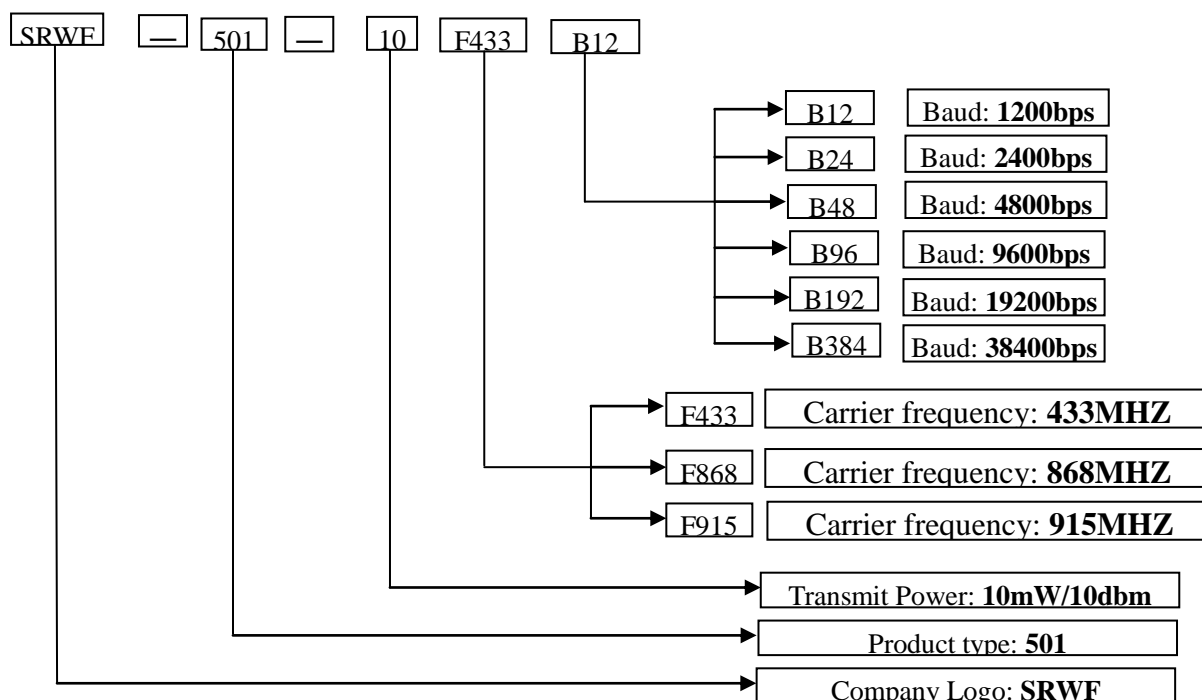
SRWF — 501 — 10 F433 B12

B12 Baud: **1200bps**
B24 Baud: **2400bps**
B48 Baud: **4800bps**
B96 Baud: **9600bps**
B192 Baud: **19200bps**
B384 Baud: **38400bps**

F433 Carrier frequency: **433MHZ**
F868 Carrier frequency: **868MHZ**
F915 Carrier frequency: **915MHZ**

Transmit Power: **10mW/10dbm**

Product type: **501**

Company Logo: **SRWF**